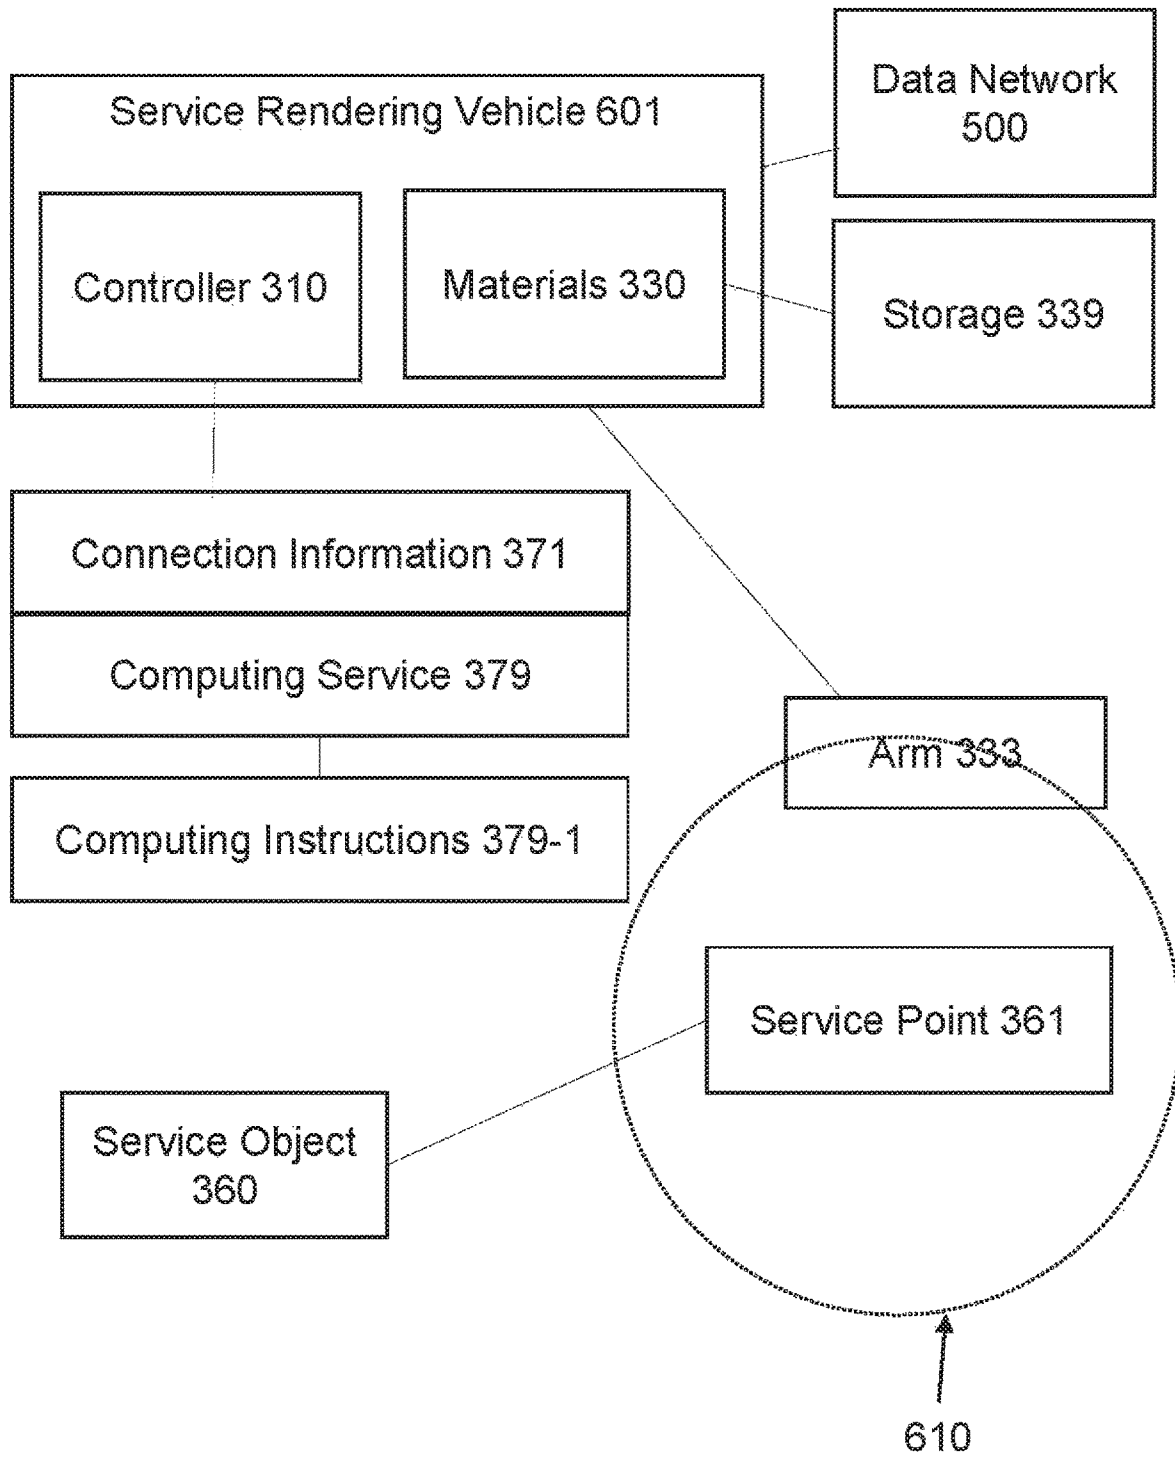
Service Rendering Vehicle 601

Controller 310

Materials 330

Data Network 500

Storage 339

Connection Information 371

Computing Service 379

Computing Instructions 379-1

Arm 333

Service Point 361

Service Object 360

610